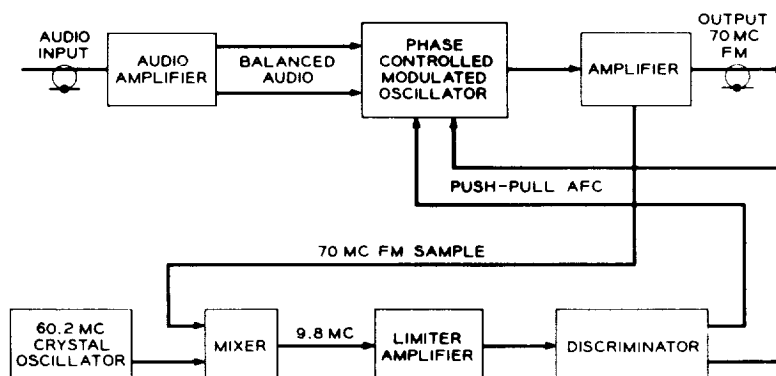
AUDIO INPUT

AUDIO AMPLIFIER

BALANCED AUDIO

PHASE CONTROLLED MODULATED OSCILLATOR

AMPLIFIER

OUTPUT 70 MC FM

PUSH-PULL AFC

70 MC FM SAMPLE

60.2 MC CRYSTAL OSCILLATOR

MIXER

9.8 MC

LIMITER AMPLIFIER

DISCRIMINATOR